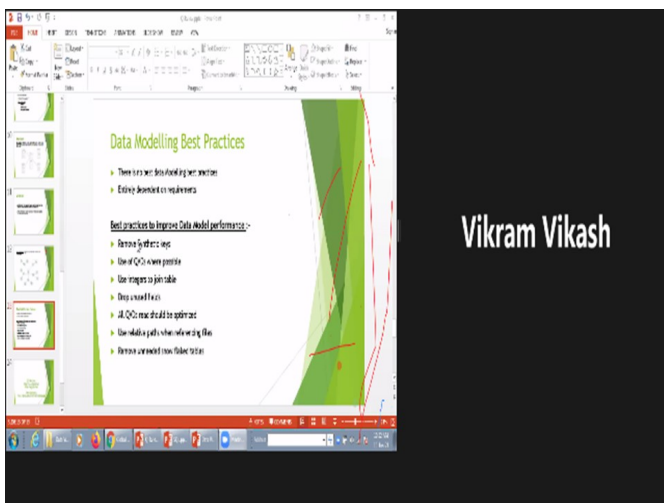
Data Modelling Best Practices

There is no best data Modelling best practices
Entirely dependent on requirements

Best practices to improve Data Model performance :-
Remove Synthetic keys
Use of QVDs where possible
Use integers to join table
Drop unused fields
All QVDs read should be optimized
Use relative paths when referencing files
Remove unneeded snow flaked tables

Vikram Vikash